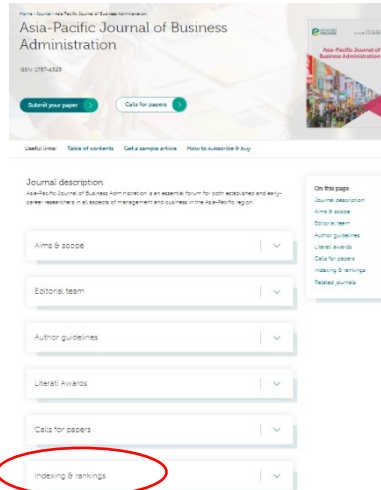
Home › Journal › Asia-Pacific Journal of Business Administration

Asia-Pacific Journal of Business Administration

ISSN: 1757-4323

Submit your paper

Calls for papers

emerald publishing

Asia-Pacific Journal of Business Administration

Useful links: Table of contents Get a sample article How to subscribe & buy

Journal description

Asia-Pacific Journal of Business Administration is an essential forum for both established and early-career researchers in all aspects of management and business in the Asia-Pacific region.

Aims & scope

Editorial team

Author guidelines

Literati Awards

Calls for papers

Indexing & rankings

On this page

Journal description

Aims & scope

Editorial team

Author guidelines

Literati awards

Calls for papers

Indexing & rankings

Related journals